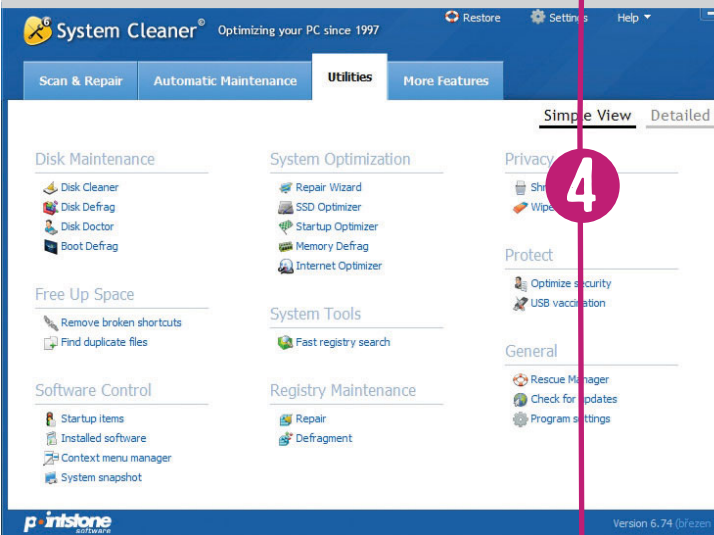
System Cleaner® Optimizing your PC since 1997

Restore Settings Help

Scan & Repair | Automatic Maintenance | Utilities | More Features

Simple View | Detailed

Disk Maintenance
Disk Cleaner
Disk Defrag
Disk Doctor
Boot Defrag

Free Up Space
Remove broken shortcuts
Find duplicate files

Software Control
Startup items
Installed software
Context menu manager
System snapshot

System Optimization
Repair Wizard
SSD Optimizer
Startup Optimizer
Memory Defrag
Internet Optimizer

System Tools
Fast registry search

Registry Maintenance
Repair
Defragment

Privacy
Shr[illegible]
Wipe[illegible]

4

Protect
Optimize security
USB vaccination

General
Rescue Manager
Check for updates
Program settings

pointstone software

Version 6.74 (březen